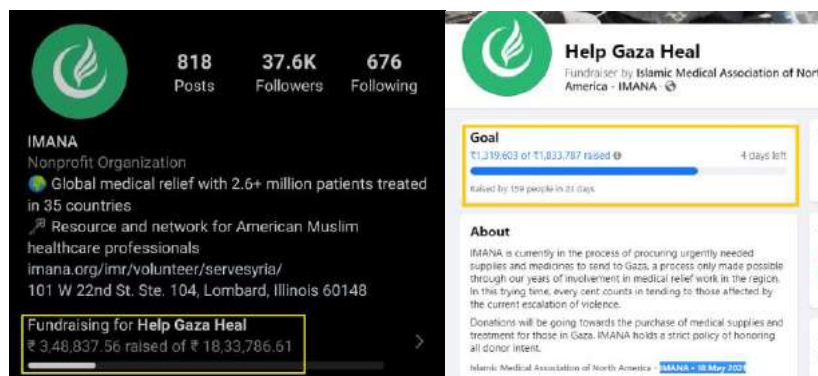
818
Posts

37.6K
Followers

676
Following

IMANA
Nonprofit Organization
🌍 Global medical relief with 2.6+ million patients treated in 35 countries
🔎 Resource and network for American Muslim healthcare professionals
imana.org/imr/volunteer/servesyria/
101 W 22nd St. Ste. 104, Lombard, Illinois 60148

Fundraising for Help Gaza Heal
₹ 3,48,837.56 raised of ₹ 18,33,786.61

Help Gaza Heal
Fundraiser by Islamic Medical Association of North America - IMANA · 

Goal
₹1,319,603 of ₹1,833,787 raised
4 days left
Raised by 159 people in 21 days

About
IMANA is currently in the process of procuring urgently needed supplies and medicines to send to Gaza, a process only made possible through our years of involvement in medical relief work in the region. In this trying time, every cent counts in tending to those affected by the current escalation of violence.

Donations will be going towards the purchase of medical supplies and treatment for those in Gaza. IMANA holds a strict policy of honoring all donor intent.

Islamic Medical Association of North America - IMANA · 18 May 2021